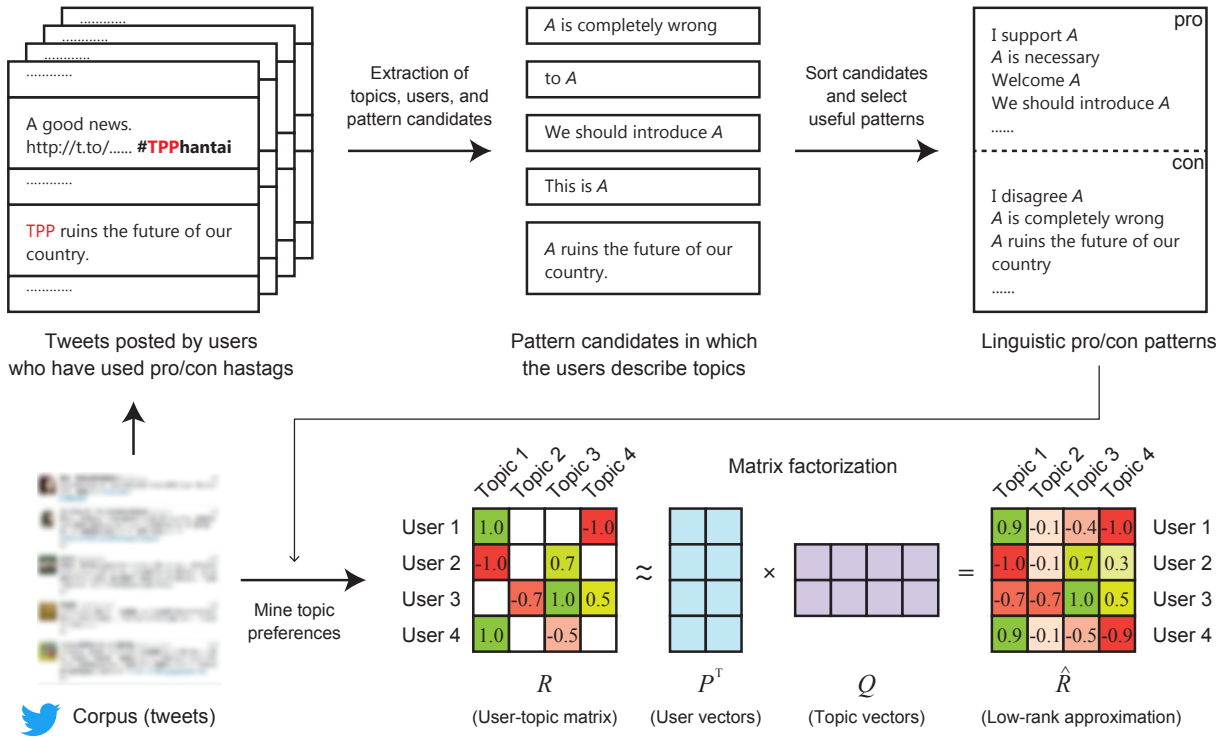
............
............
............
............

A good news. http://t.to/...... #TPPhantai

............

TPP ruins the future of our country.

............

Tweets posted by users who have used pro/con hastags

Extraction of topics, users, and pattern candidates

*A* is completely wrong

to *A*

We should introduce *A*

This is *A*

*A* ruins the future of our country.

Pattern candidates in which the users describe topics

Sort candidates and select useful patterns

pro

I support *A*
*A* is necessary
Welcome *A*
We should introduce *A*
......

con

I disagree *A*
*A* is completely wrong
*A* ruins the future of our country
......

Linguistic pro/con patterns

Corpus (tweets)

Mine topic preferences

Matrix factorization

| | Topic 1 | Topic 2 | Topic 3 | Topic 4 |
|---|---|---|---|---|
| User 1 | 1.0 | | | -1.0 |
| User 2 | -1.0 | | 0.7 | |
| User 3 | | -0.7 | 1.0 | 0.5 |
| User 4 | 1.0 | | -0.5 | |

$\approx$ $\times$ $=$

| Topic 1 | Topic 2 | Topic 3 | Topic 4 | |
|---|---|---|---|---|
| 0.9 | -0.1 | -0.4 | -1.0 | User 1 |
| -1.0 | -0.1 | 0.7 | 0.3 | User 2 |
| -0.7 | -0.7 | 1.0 | 0.5 | User 3 |
| 0.9 | -0.1 | -0.5 | -0.9 | User 4 |

$R$
(User-topic matrix)

$P^{T}$
(User vectors)

$Q$
(Topic vectors)

$\hat{R}$
(Low-rank approximation)